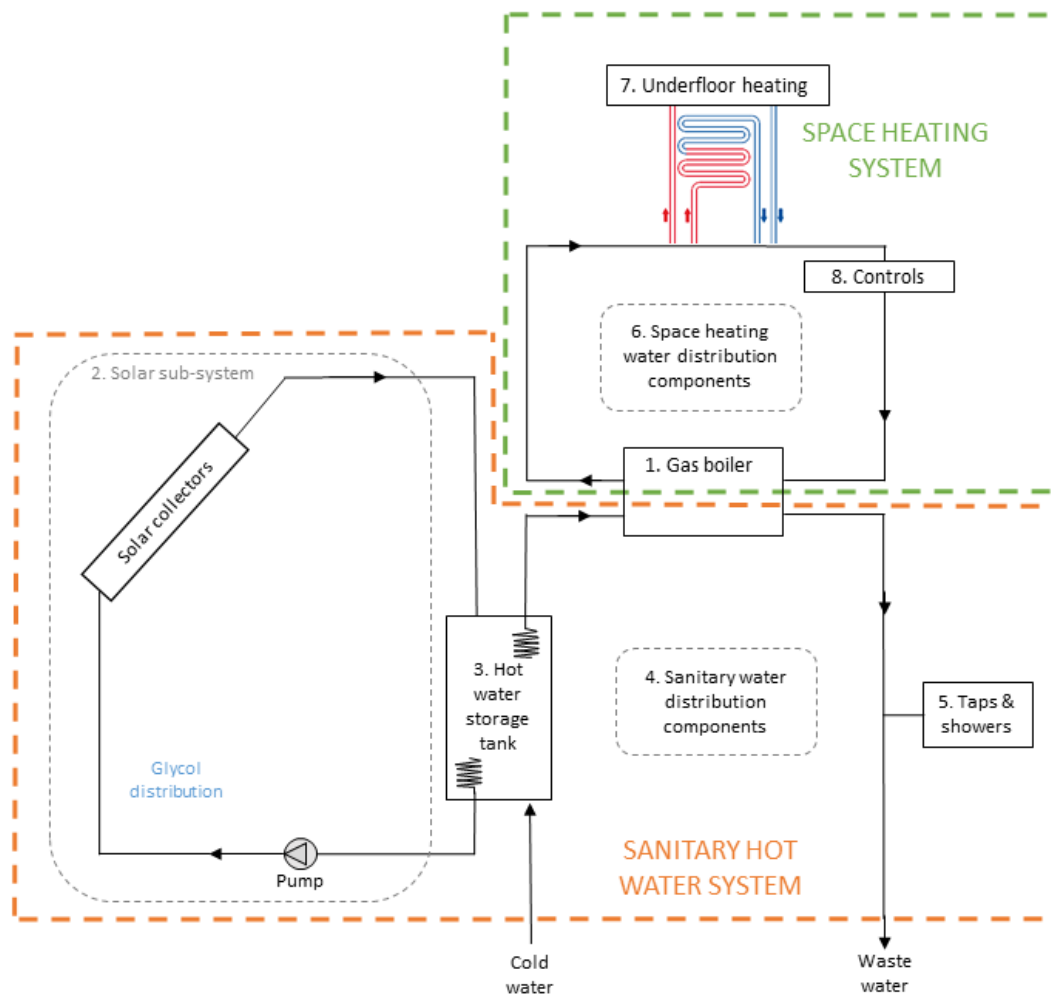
7. Underfloor heating

SPACE HEATING SYSTEM

8. Controls

6. Space heating water distribution components

2. Solar sub-system

Solar collectors

1. Gas boiler

3. Hot water storage tank

4. Sanitary water distribution components

5. Taps & showers

Glycol distribution

Pump

SANITARY HOT WATER SYSTEM

Cold water

Waste water